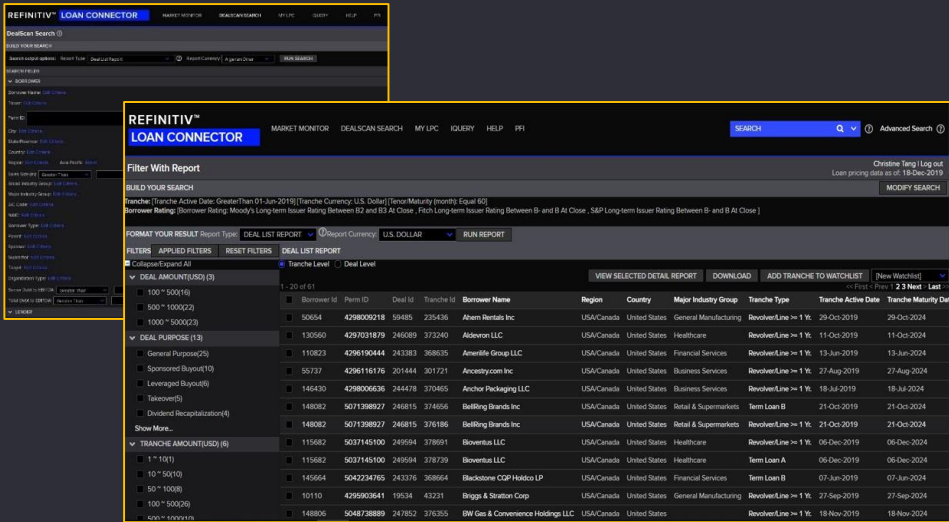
REFINITIV™ LOAN CONNECTOR MARKET MONITOR DEALSCAN SEARCH MY LPC IQUERY HELP PFI

DealScan Search

BUILD YOUR SEARCH

Search output options: Result Type: Deal List Report Report Currency: RUN SEARCH

SEARCH FIELDS

BORROWER

REFINITIV™
LOAN CONNECTOR

MARKET MONITOR DEALSCAN SEARCH MY LPC IQUERY HELP PFI

SEARCH Advanced Search

Filter With Report

Christine Tang | Log out
Loan pricing data as of: 18-Dec-2019

BUILD YOUR SEARCH

MODIFY SEARCH

Tranche: [Tranche Active Date: GreaterThan 01-Jun-2019][Tranche Currency: U.S. Dollar] [Tenor/Maturity (month): Equal 60]
Borrower Rating: [Borrower Rating: Moody's Long-term Issuer Rating Between B2 and B3 At Close , Fitch Long-term Issuer Rating Between B- and B At Close , S&P Long-term Issuer Rating Between B- and B At Close ]

FORMAT YOUR RESULT Report Type: DEAL LIST REPORT Report Currency: U.S. DOLLAR RUN REPORT

FILTERS APPLIED FILTERS RESET FILTERS DEAL LIST REPORT

Collapse/Expand All

DEAL AMOUNT(USD) (3)
100 ~ 500(16)
500 ~ 1000(22)
1000 ~ 5000(23)

DEAL PURPOSE (13)
General Purpose(25)
Sponsored Buyout(10)
Leveraged Buyout(6)
Takeover(5)
Dividend Recapitalization(4)
Show More...

TRANCHE AMOUNT(USD) (6)
1 ~ 10(1)
10 ~ 50(10)
50 ~ 100(8)
100 ~ 500(26)

Tranche Level Deal Level

VIEW SELECTED DETAIL REPORT DOWNLOAD ADD TRANCHE TO WATCHLIST [New Watchlist]

1 - 20 of 61 << First < Prev 1 2 3 Next > Last >>

| | Borrower Id | Perm ID | Deal Id | Tranche Id | Borrower Name | Region | Country | Major Industry Group | Tranche Type | Tranche Active Date | Tranche Maturity Date |
|---|---|---|---|---|---|---|---|---|---|---|---|
| | 50654 | 4298009218 | 59485 | 235436 | Ahern Rentals Inc | USA/Canada | United States | General Manufacturing | Revolver/Line >= 1 Yr. | 29-Oct-2019 | 29-Oct-2024 |
| | 130560 | 4297031879 | 246089 | 373240 | Aldevron LLC | USA/Canada | United States | Healthcare | Revolver/Line >= 1 Yr. | 11-Oct-2019 | 11-Oct-2024 |
| | 110823 | 4296190444 | 243383 | 368635 | Amerilife Group LLC | USA/Canada | United States | Financial Services | Revolver/Line >= 1 Yr. | 13-Jun-2019 | 13-Jun-2024 |
| | 55737 | 4296116176 | 201444 | 301721 | Ancestry.com Inc | USA/Canada | United States | Business Services | Revolver/Line >= 1 Yr. | 27-Aug-2019 | 27-Aug-2024 |
| | 146430 | 4298006636 | 244478 | 370465 | Anchor Packaging LLC | USA/Canada | United States | Business Services | Revolver/Line >= 1 Yr. | 18-Jul-2019 | 18-Jul-2024 |
| | 148082 | 5071398927 | 246815 | 374656 | BellRing Brands Inc | USA/Canada | United States | Retail & Supermarkets | Term Loan B | 21-Oct-2019 | 21-Oct-2024 |
| | 148082 | 5071398927 | 246815 | 376186 | BellRing Brands Inc | USA/Canada | United States | Retail & Supermarkets | Revolver/Line >= 1 Yr. | 21-Oct-2019 | 21-Oct-2024 |
| | 115682 | 5037145100 | 249594 | 378691 | Bioventus LLC | USA/Canada | United States | Healthcare | Revolver/Line >= 1 Yr. | 06-Dec-2019 | 06-Dec-2024 |
| | 115682 | 5037145100 | 249594 | 378739 | Bioventus LLC | USA/Canada | United States | Healthcare | Term Loan A | 06-Dec-2019 | 06-Dec-2024 |
| | 145664 | 5042234765 | 243376 | 368664 | Blackstone CQP Holdco LP | USA/Canada | United States | Financial Services | Term Loan B | 07-Jun-2019 | 07-Jun-2024 |
| | 10110 | 4295903641 | 19534 | 43231 | Briggs & Stratton Corp | USA/Canada | United States | General Manufacturing | Revolver/Line >= 1 Yr. | 27-Sep-2019 | 27-Sep-2024 |
| | 148806 | 5048738889 | 247852 | 376355 | BW Gas & Convenience Holdings LLC | USA/Canada | United States | Retail & Supermarkets | Revolver/Line >= 1 Yr. | 18-Nov-2019 | 18-Nov-2024 |